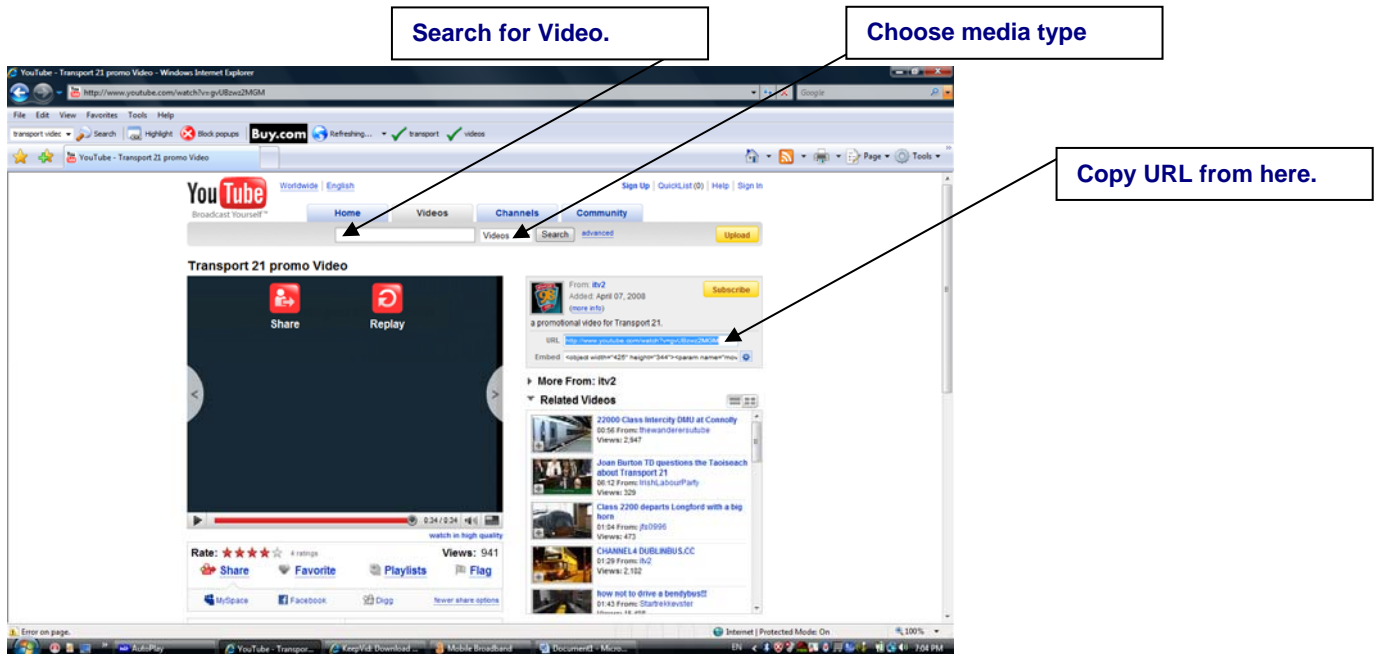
Search for Video.

Choose media type

Copy URL from here.

YouTube - Transport 21 promo Video - Windows Internet Explorer

http://www.youtube.com/watch?v=gvU8zwz2MGM

Google

File Edit View Favorites Tools Help

transport videc Search Highlight Block popups Buy.com Refreshing... transport videos

YouTube - Transport 21 promo Video

Page Tools

You Tube Broadcast Yourself™

Worldwide | English

Sign Up | QuickList (0) | Help | Sign In

Home Videos Channels Community

Videos Search advanced

Upload

Transport 21 promo Video

Share Replay

0:34 / 0:34

watch in high quality

Rate: 4 ratings Views: 941

Share Favorite Playlists Flag

MySpace Facebook Digg fewer share options

From: itv2
Added: April 07, 2008
(more info)

Subscribe

a promotional video for Transport 21.

URL http://www.youtube.com/watch?v=gvU8zwz2MGM

Embed <object width="425" height="344"><param name="mo

More From: itv2

Related Videos

22000 Class Intercity DMU at Connolly
00:56 From: thewanderersutube
Views: 2,947

Joan Burton TD questions the Taoiseach about Transport 21
06:12 From: IrishLabourParty
Views: 329

Class 2200 departs Longford with a big horn
01:04 From: jfs0996
Views: 473

CHANNEL4 DUBLINBUS.CC
01:29 From: itv2
Views: 2,182

how not to drive a bendybus!!
01:43 From: Startrekkevster
Views: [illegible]

Error on page.

Internet | Protected Mode: On

100%

AutoPlay

YouTube - Transpor...

KeepVid: Download ...

Mobile Broadband

Document1 - Micro...

EN

7:04 PM